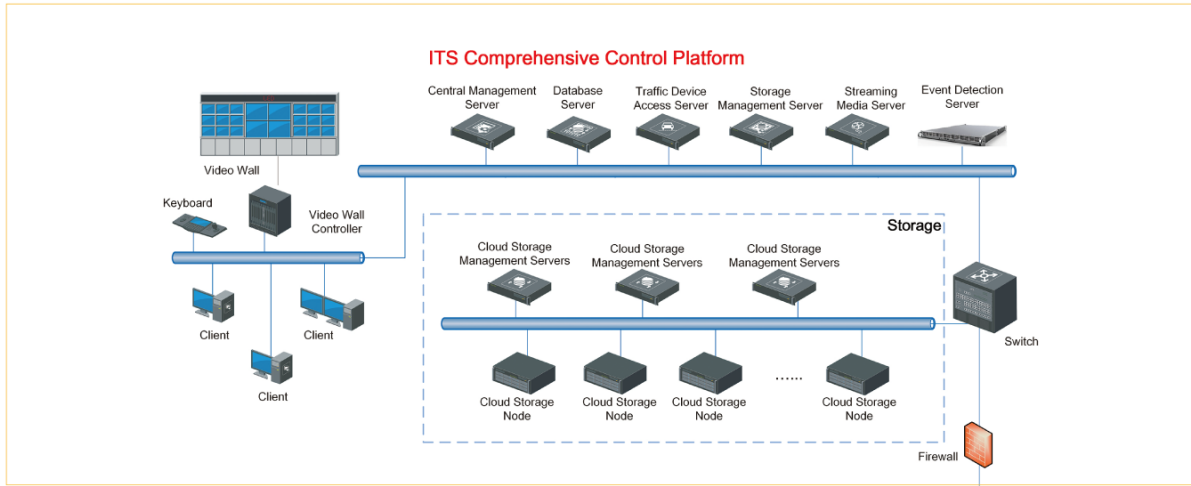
ITS Comprehensive Control Platform

Central Management Server

Database Server

Traffic Device Access Server

Storage Management Server

Streaming Media Server

Event Detection Server

Video Wall

Keyboard

Video Wall Controller

Client

Client

Client

Storage

Cloud Storage Management Servers

Cloud Storage Management Servers

Cloud Storage Management Servers

Cloud Storage Node

Cloud Storage Node

Cloud Storage Node

......

Cloud Storage Node

Switch

Firewall